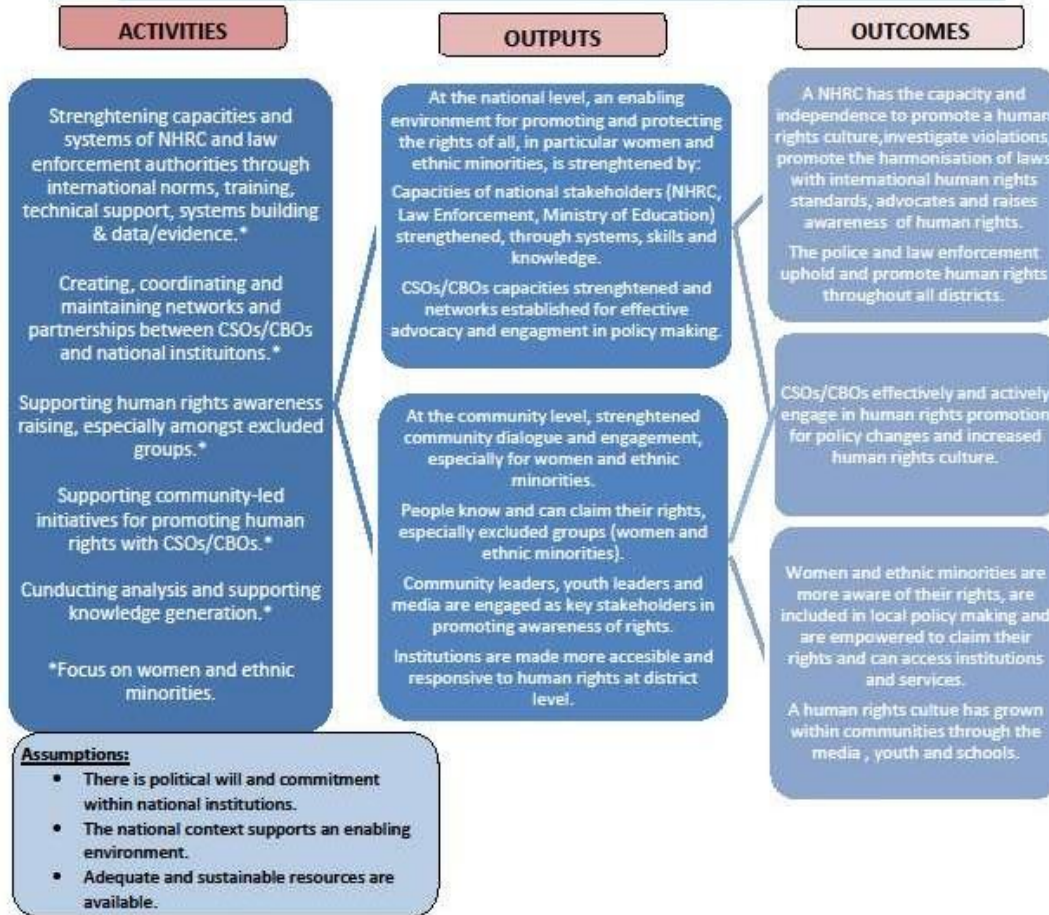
ACTIVITIES

OUTPUTS

OUTCOMES

Strenghtening capacities and systems of NHRC and law enforcement authorities through international norms, training, technical support, systems building & data/evidence.*

Creating, coordinating and maintaining networks and partnerships between CSOs/CBOs and national instituitons.*

Supporting human rights awareness raising, especially amongst excluded groups.*

Supporting community-led initiatives for promoting human rights with CSOs/CBOs.*

Cunducting analysis and supporting knowledge generation.*

*Focus on women and ethnic minorities.

At the national level, an enabling environment for promoting and protecting the rights of all, in particular women and ethnic minorities, is strenghtened by:

Capacities of national stakeholders (NHRC, Law Enforcement, Ministry of Education) strengthened, through systems, skills and knowledge.

CSOs/CBOs capacities strenghtened and networks established for effective advocacy and engagment in policy making.

At the community level, strenghtened community dialogue and engagement, especially for women and ethnic minorities.

People know and can claim their rights, especially excluded groups (women and ethnic minorities).

Community leaders, youth leaders and media are engaged as key stakeholders in promoting awareness of rights.

Institutions are made more accesible and responsive to human rights at district level.

A NHRC has the capacity and independence to promote a human rights culture,investigate violations, promote the harmonisation of laws with international human rights standards, advocates and raises awareness of human rights.

The police and law enforcement uphold and promote human rights throughout all districts.

CSOs/CBOs effectively and actively engage in human rights promotion for policy changes and increased human rights culture.

Women and ethnic minorities are more aware of their rights, are included in local policy making and are empowered to claim their rights and can access institutions and services.

A human rights cultue has grown within communities through the media , youth and schools.

Assumptions:
- There is political will and commitment within national institutions.
- The national context supports an enabling environment.
- Adequate and sustainable resources are available.